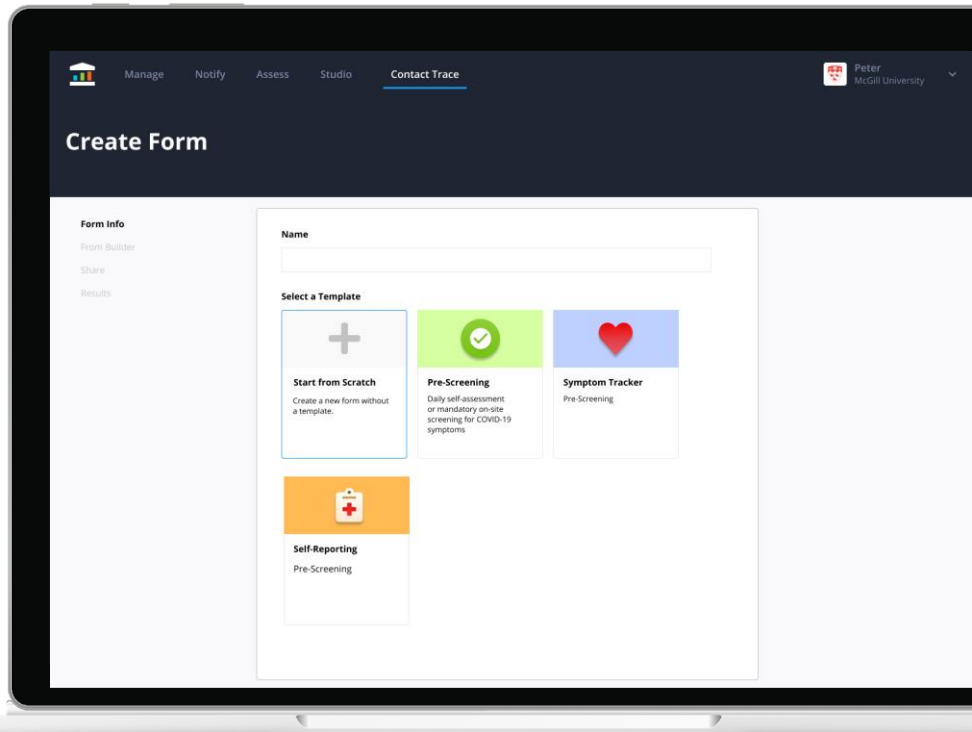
Manage Notify Assess Studio Contact Trace

Peter
McGill University

Create Form

Form Info
From Builder
Share
Results

Name

Select a Template

Start from Scratch
Create a new form without a template.

Pre-Screening
Daily self-assessment or mandatory on-site screening for COVID-19 symptoms

Symptom Tracker
Pre-Screening

Self-Reporting
Pre-Screening